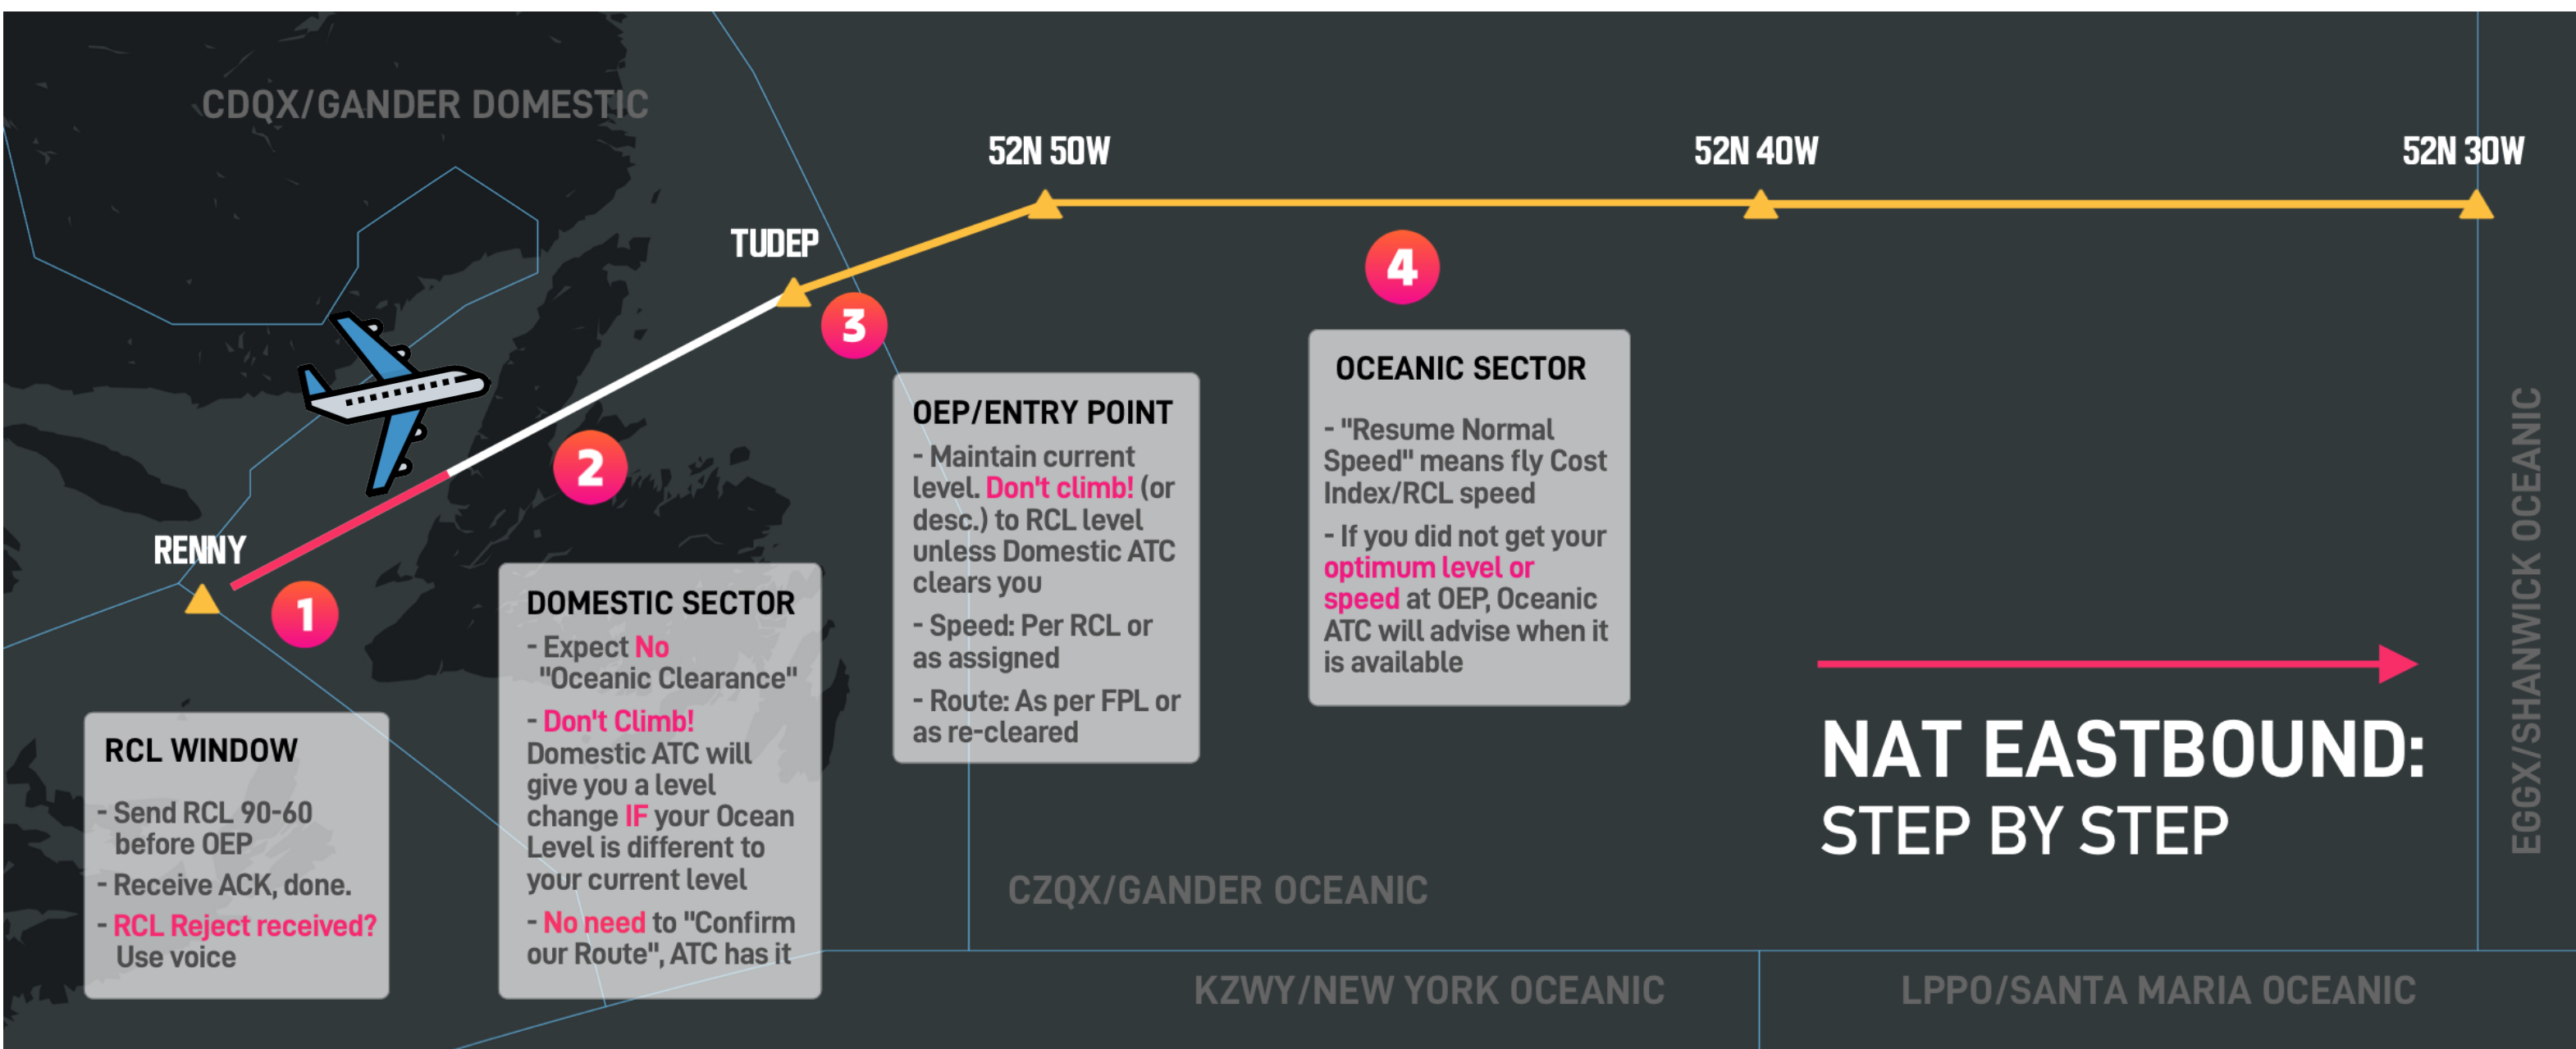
CDQX/GANDER DOMESTIC

52N 50W

52N 40W

52N 30W

TUDEP

RENNY

1

2

3

4

RCL WINDOW

- Send RCL 90-60 before OEP

- Receive ACK, done.

- RCL Reject received? Use voice

DOMESTIC SECTOR

- Expect No "Oceanic Clearance"

- Don't Climb! Domestic ATC will give you a level change IF your Ocean Level is different to your current level

- No need to "Confirm our Route", ATC has it

OEP/ENTRY POINT

- Maintain current level. Don't climb! (or desc.) to RCL level unless Domestic ATC clears you

- Speed: Per RCL or as assigned

- Route: As per FPL or as re-cleared

OCEANIC SECTOR

- "Resume Normal Speed" means fly Cost Index/RCL speed

- If you did not get your optimum level or speed at OEP, Oceanic ATC will advise when it is available

NAT EASTBOUND:
STEP BY STEP

EGGX/SHANWICK OCEANIC

CZQX/GANDER OCEANIC

KZWY/NEW YORK OCEANIC

LPPO/SANTA MARIA OCEANIC